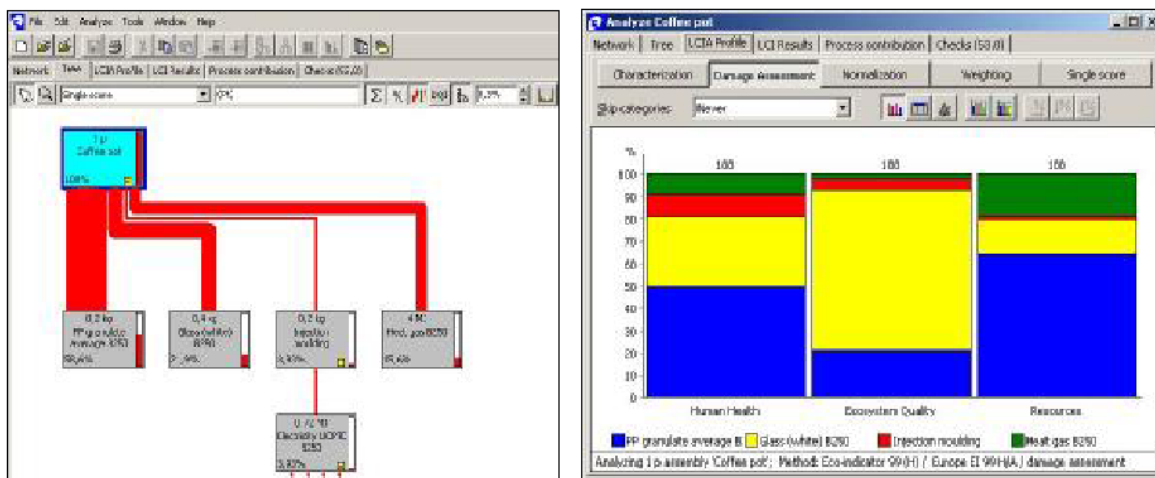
File Edit Analyze Tools Window Help

Network Tree LCIA Profile LCI Results Process contribution Checks (53,0)

Single score

1 p
Coffee pot
100%

0,2 kg
PP granulate average B250
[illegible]

0,4 kg
Glass (white) B250
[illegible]

0,5 kg
Injection moulding
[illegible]

4 MJ
Heat gas B250
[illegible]

0,72 MJ
Electricity UCPTE B250
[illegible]

Analyze Coffee pot

Network Tree LCIA Profile LCI Results Process contribution Checks (53,0)

Characterization Damage assessment Normalization Weighting Single score

Skip categories: Never

%
100 90 80 70 60 50 40 30 20 10 0

100 100 100

Human Health Ecosystem Quality Resources

PP granulate average B Glass (white) B250 Injection moulding Heat gas B250

Analyzing 1 p assembly 'Coffee pot'; Method: Eco-indicator 99 (H) / Europe EI 99 H/A / damage assessment